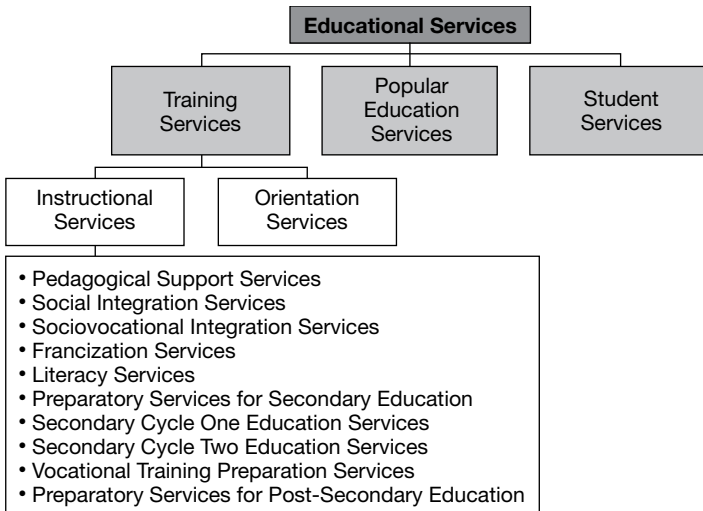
Educational Services

Training Services

Popular Education Services

Student Services

Instructional Services

Orientation Services

• Pedagogical Support Services
• Social Integration Services
• Sociovocational Integration Services
• Francization Services
• Literacy Services
• Preparatory Services for Secondary Education
• Secondary Cycle One Education Services
• Secondary Cycle Two Education Services
• Vocational Training Preparation Services
• Preparatory Services for Post-Secondary Education